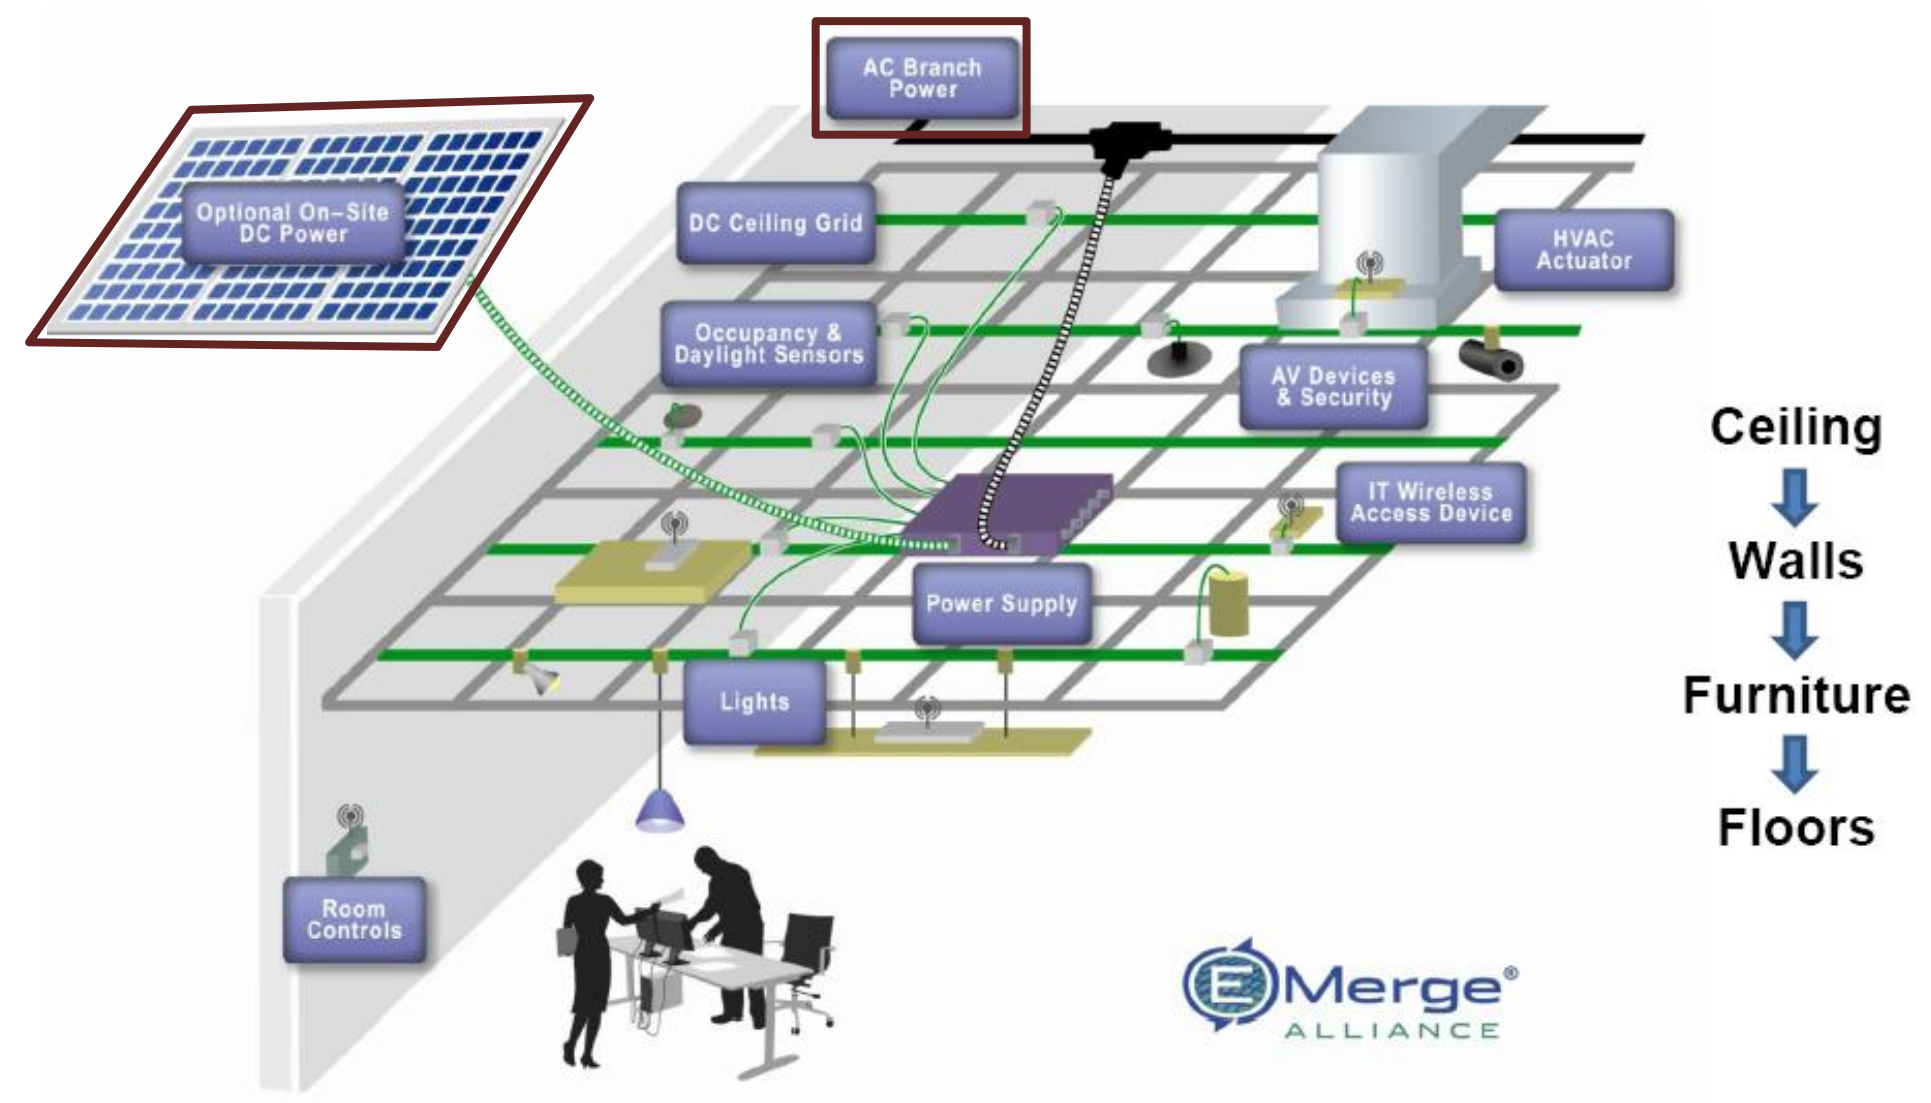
AC Branch Power

Optional On-Site DC Power

DC Ceiling Grid

HVAC Actuator

Occupancy & Daylight Sensors

AV Devices & Security

IT Wireless Access Device

Power Supply

Lights

Room Controls

Ceiling

Walls

Furniture

Floors

EMerge®
ALLIANCE